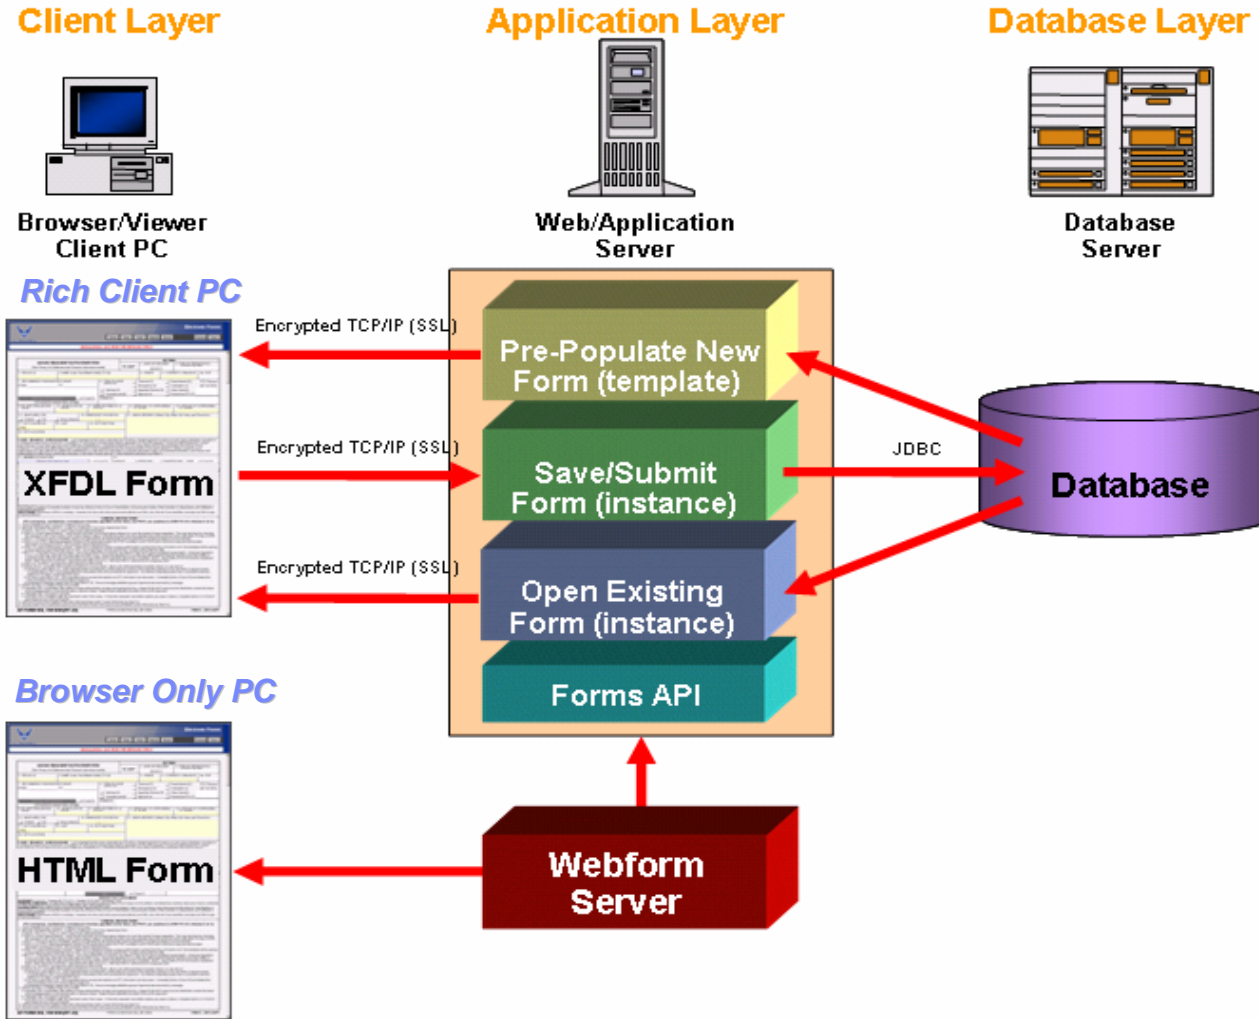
Client Layer

Application Layer

Database Layer

Browser/Viewer Client PC

Web/Application Server

Database Server

Rich Client PC

Encrypted TCP/IP (SSL)

Pre-Populate New Form (template)

Encrypted TCP/IP (SSL)

XFDL Form

Save/Submit Form (instance)

JDBC

Database

Encrypted TCP/IP (SSL)

Open Existing Form (instance)

Forms API

Browser Only PC

HTML Form

Webform Server